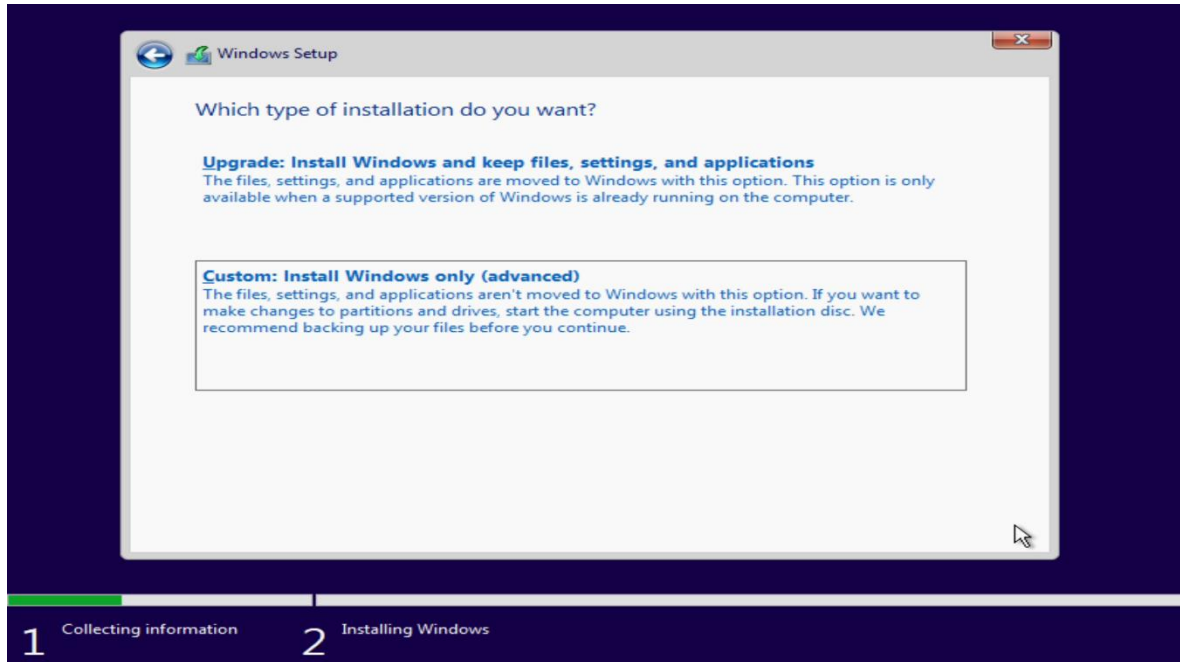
Windows Setup

Which type of installation do you want?

Upgrade: Install Windows and keep files, settings, and applications
The files, settings, and applications are moved to Windows with this option. This option is only available when a supported version of Windows is already running on the computer.

Custom: Install Windows only (advanced)
The files, settings, and applications aren't moved to Windows with this option. If you want to make changes to partitions and drives, start the computer using the installation disc. We recommend backing up your files before you continue.

1 Collecting information

2 Installing Windows